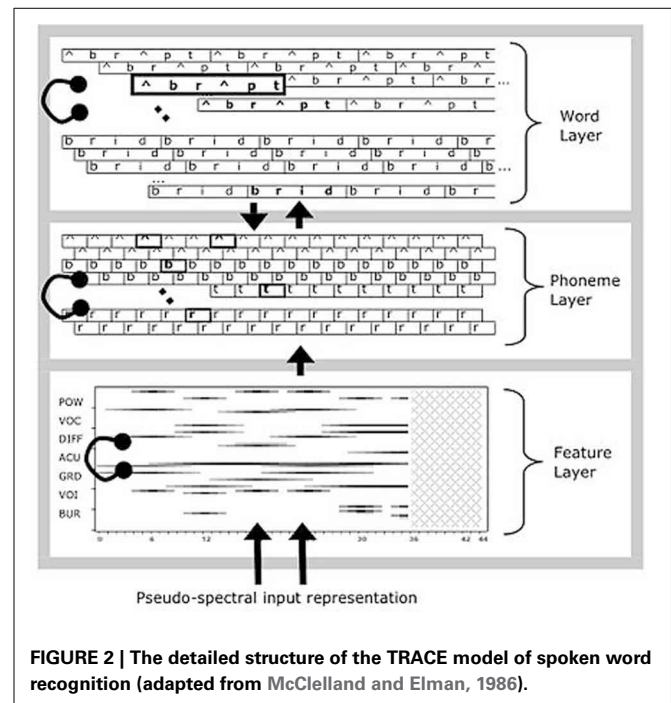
Word Layer

Phoneme Layer

POW
VOC
DIFF
ACU
GRD
VOI
BUR

0 6 12 30 36 42 44

Feature Layer

Pseudo-spectral input representation

FIGURE 2 | The detailed structure of the TRACE model of spoken word recognition (adapted from McClelland and Elman, 1986).